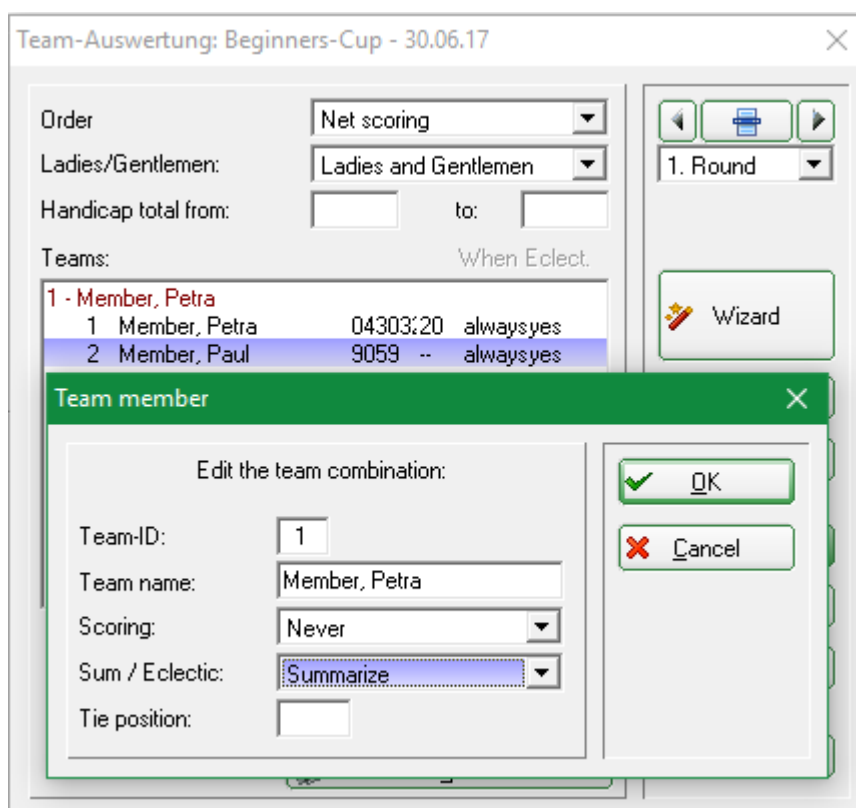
Team-Auswertung: Beginners-Cup - 30.06.17

Order
Net scoring
Ladies/Gentlemen:
Ladies and Gentlemen
Handicap total from:
to:
Teams:
When Eclect.

1 - Member, Petra
1 Member, Petra 04303:20 alwaysyes
2 Member, Paul 9059 -- alwaysyes

1. Round

Wizard

Team member

Edit the team combination:

Team-ID: 1
Team name: Member, Petra
Scoring: Never
Sum / Eclectic: Summarize
Tie position:

OK
Cancel